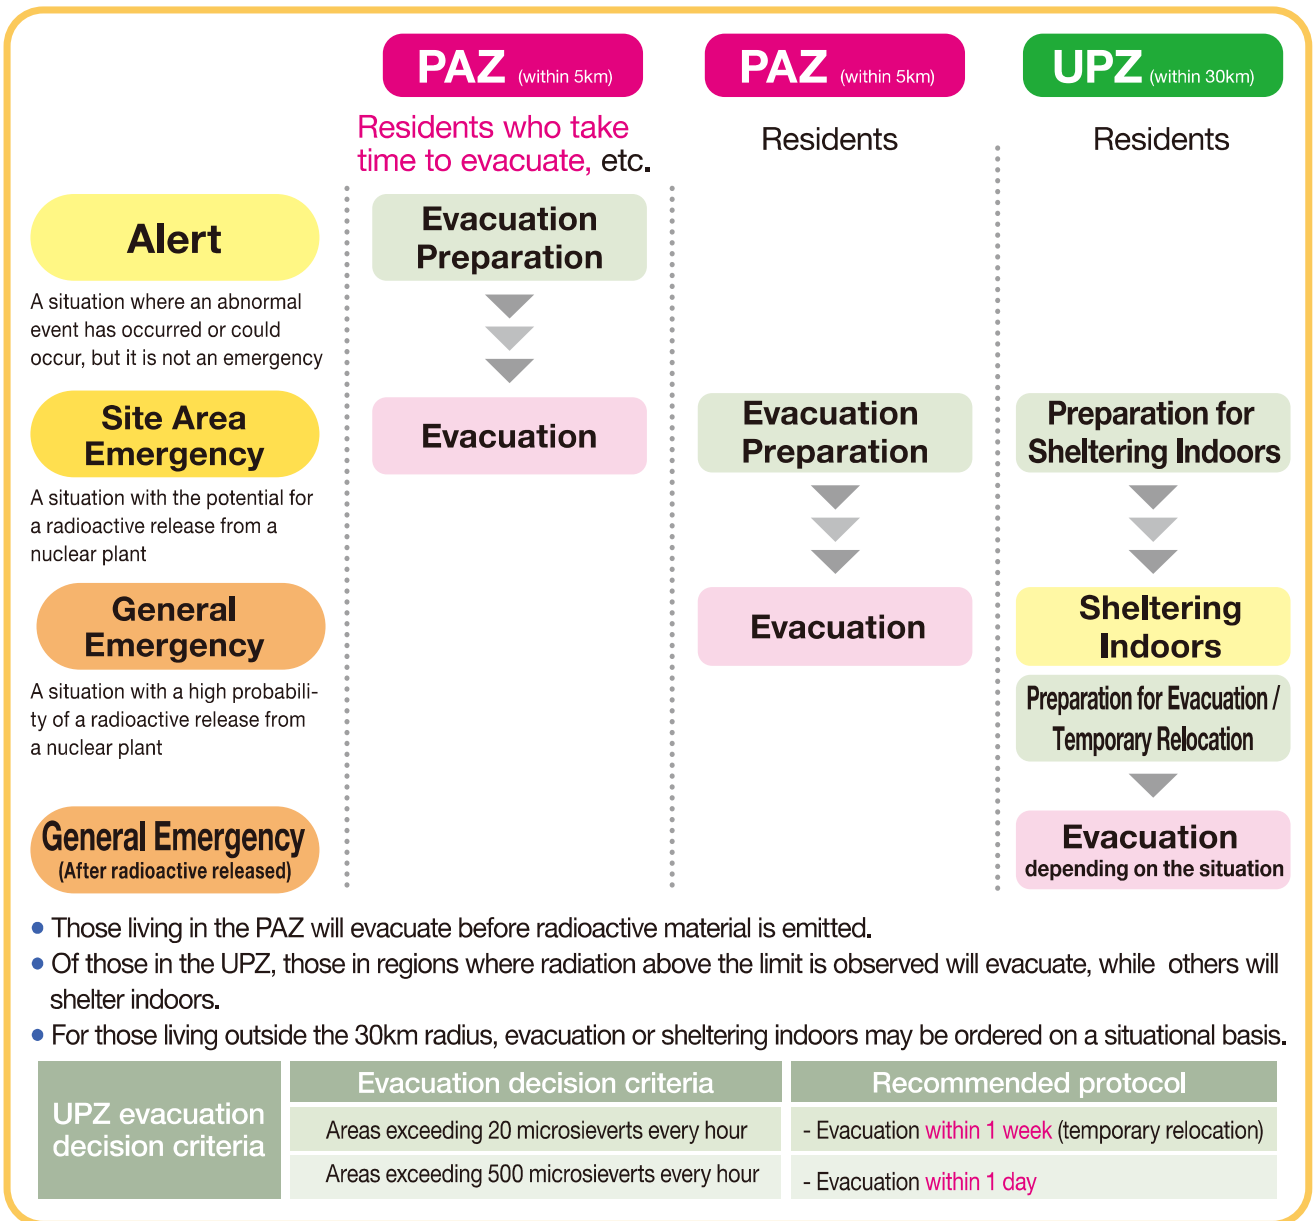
PAZ (within 5km)

PAZ (within 5km)

UPZ (within 30km)

Residents who take time to evacuate, etc.

Residents

Residents

Alert

A situation where an abnormal event has occurred or could occur, but it is not an emergency

Evacuation Preparation

Evacuation

Site Area Emergency

A situation with the potential for a radioactive release from a nuclear plant

Evacuation Preparation

Evacuation

Preparation for Sheltering Indoors

Sheltering Indoors

General Emergency

A situation with a high probability of a radioactive release from a nuclear plant

Preparation for Evacuation / Temporary Relocation

General Emergency (After radioactive released)

Evacuation depending on the situation

• Those living in the PAZ will evacuate before radioactive material is emitted.
• Of those in the UPZ, those in regions where radiation above the limit is observed will evacuate, while others will shelter indoors.
• For those living outside the 30km radius, evacuation or sheltering indoors may be ordered on a situational basis.

| UPZ evacuation decision criteria | Evacuation decision criteria | Recommended protocol |
|---|---|---|
| | Areas exceeding 20 microsieverts every hour | - Evacuation within 1 week (temporary relocation) |
| | Areas exceeding 500 microsieverts every hour | - Evacuation within 1 day |